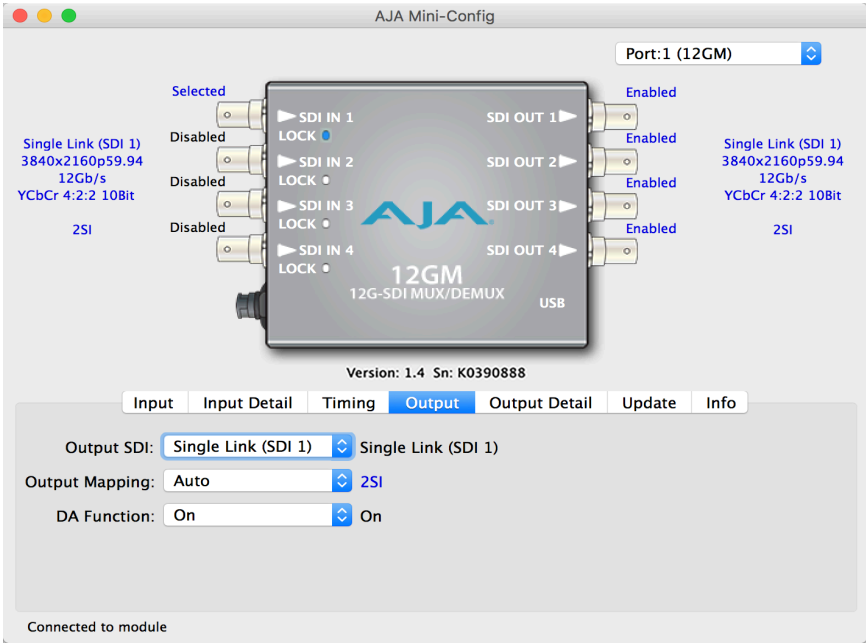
AJA Mini-Config

Port:1 (12GM)

Selected
Disabled
Disabled
Disabled

Single Link (SDI 1)
3840x2160p59.94
12Gb/s
YCbCr 4:2:2 10Bit

2SI

SDI IN 1
LOCK
SDI IN 2
LOCK
SDI IN 3
LOCK
SDI IN 4
LOCK

AJA
12GM
12G-SDI MUX/DEMUX
USB

SDI OUT 1
SDI OUT 2
SDI OUT 3
SDI OUT 4

Enabled
Enabled
Enabled
Enabled

Single Link (SDI 1)
3840x2160p59.94
12Gb/s
YCbCr 4:2:2 10Bit

2SI

Version: 1.4 Sn: K0390888

Input | Input Detail | Timing | Output | Output Detail | Update | Info

Output SDI: Single Link (SDI 1) Single Link (SDI 1)
Output Mapping: Auto 2SI
DA Function: On On

Connected to module